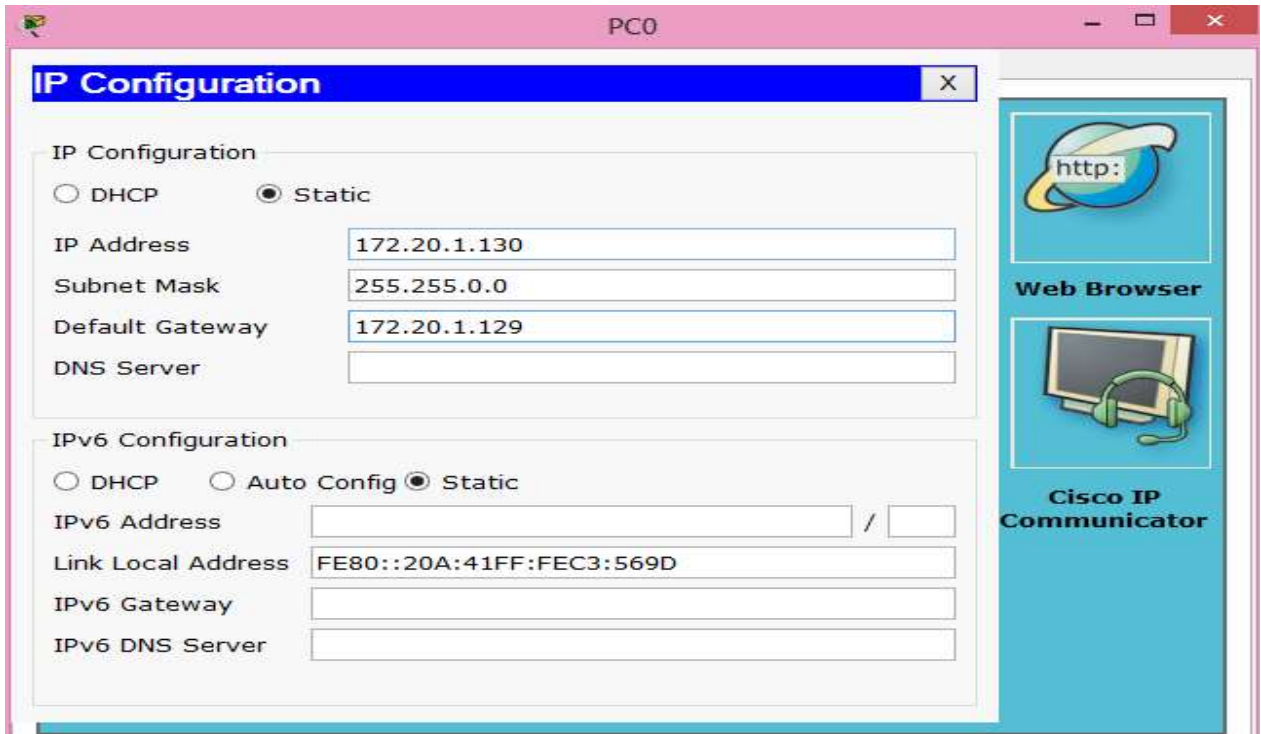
PC0

IP Configuration X

IP Configuration

DHCP Static

IP Address 172.20.1.130

Subnet Mask 255.255.0.0

Default Gateway 172.20.1.129

DNS Server

IPv6 Configuration

DHCP Auto Config Static

IPv6 Address /

Link Local Address FE80::20A:41FF:FEC3:569D

IPv6 Gateway

IPv6 DNS Server

http:

Web Browser

Cisco IP Communicator